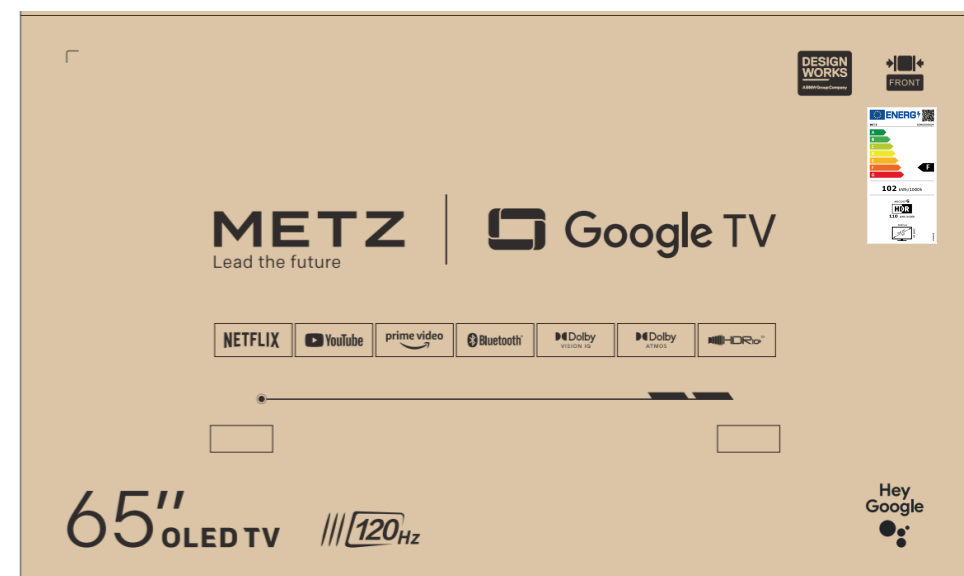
DESIGN WORKS
A BMW Group Company

FRONT

ENERG

F

102 kWh/1000h

HDR

116

METZ
Lead the future

Google TV

NETFLIX
YouTube
prime video
Bluetooth
Dolby VISION IQ
Dolby ATMOS
HDR10+

65" OLED TV

120Hz

Hey Google